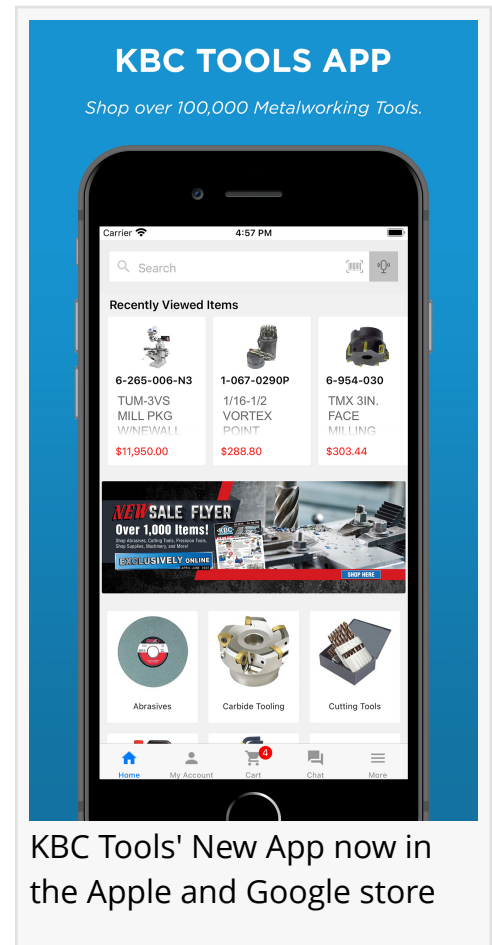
KBC TOOLS APP

Shop over 100,000 Metalworking Tools.

Carrier 4:57 PM

Search

Recently Viewed Items

6-265-006-N3
TUM-3VS MILL PKG W/NEWALL
$11,950.00

1-067-0290P
1/16-1/2 VORTEX POINT
$288.80

6-954-030
TMX 3IN. FACE MILLING
$303.44

NEW SALE FLYER
Over 1,000 Items!
Shop Abrasives, Cutting Tools, Precision Tools, Shop Supplies, Machinery, and More!
EXCLUSIVELY ONLINE
SHOP HERE

Abrasives

Carbide Tooling

Cutting Tools

Home My Account 4 Cart Chat More

KBC Tools' New App now in the Apple and Google store